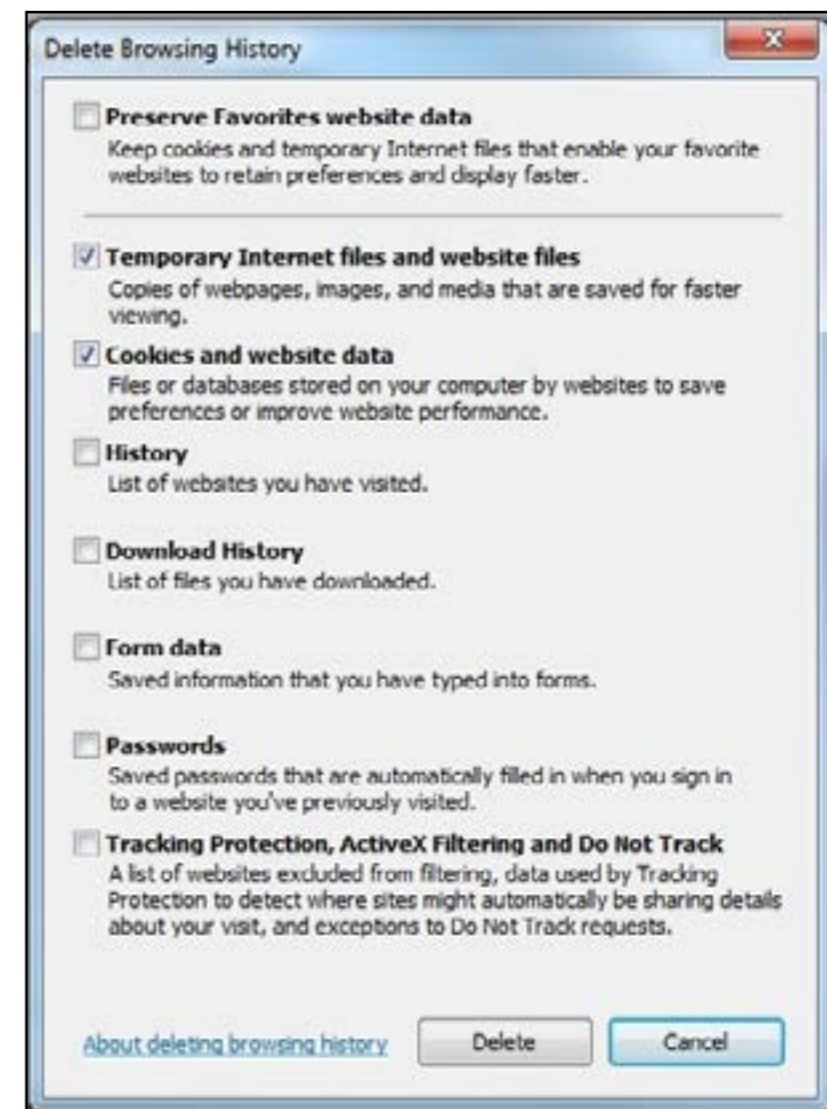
Delete Browsing History

Preserve Favorites website data
Keep cookies and temporary Internet files that enable your favorite websites to retain preferences and display faster.

Temporary Internet files and website files
Copies of webpages, images, and media that are saved for faster viewing.

Cookies and website data
Files or databases stored on your computer by websites to save preferences or improve website performance.

History
List of websites you have visited.

Download History
List of files you have downloaded.

Form data
Saved information that you have typed into forms.

Passwords
Saved passwords that are automatically filled in when you sign in to a website you've previously visited.

Tracking Protection, ActiveX Filtering and Do Not Track
A list of websites excluded from filtering, data used by Tracking Protection to detect where sites might automatically be sharing details about your visit, and exceptions to Do Not Track requests.

About deleting browsing history

Delete

Cancel